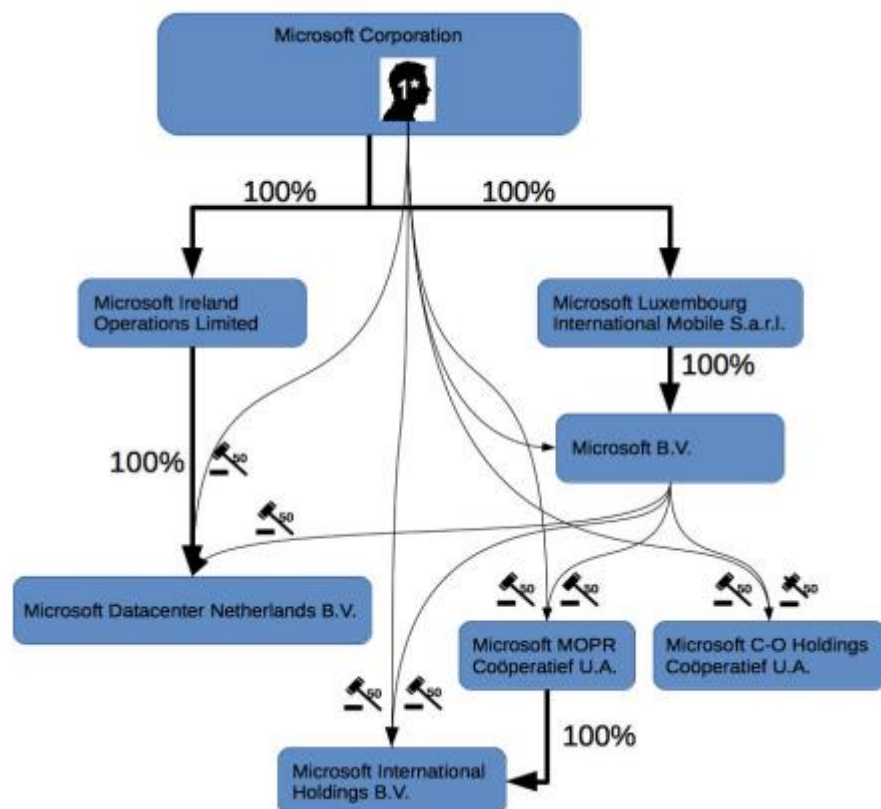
Microsoft Corporation

1*

100%

100%

Microsoft Ireland Operations Limited

Microsoft Luxembourg International Mobile S.a.r.l.

100%

100%

50

Microsoft B.V.

50

Microsoft Datacenter Netherlands B.V.

50

50

50

50

Microsoft MOPR Coöperatief U.A.

Microsoft C-O Holdings Coöperatief U.A.

50

50

100%

Microsoft International Holdings B.V.